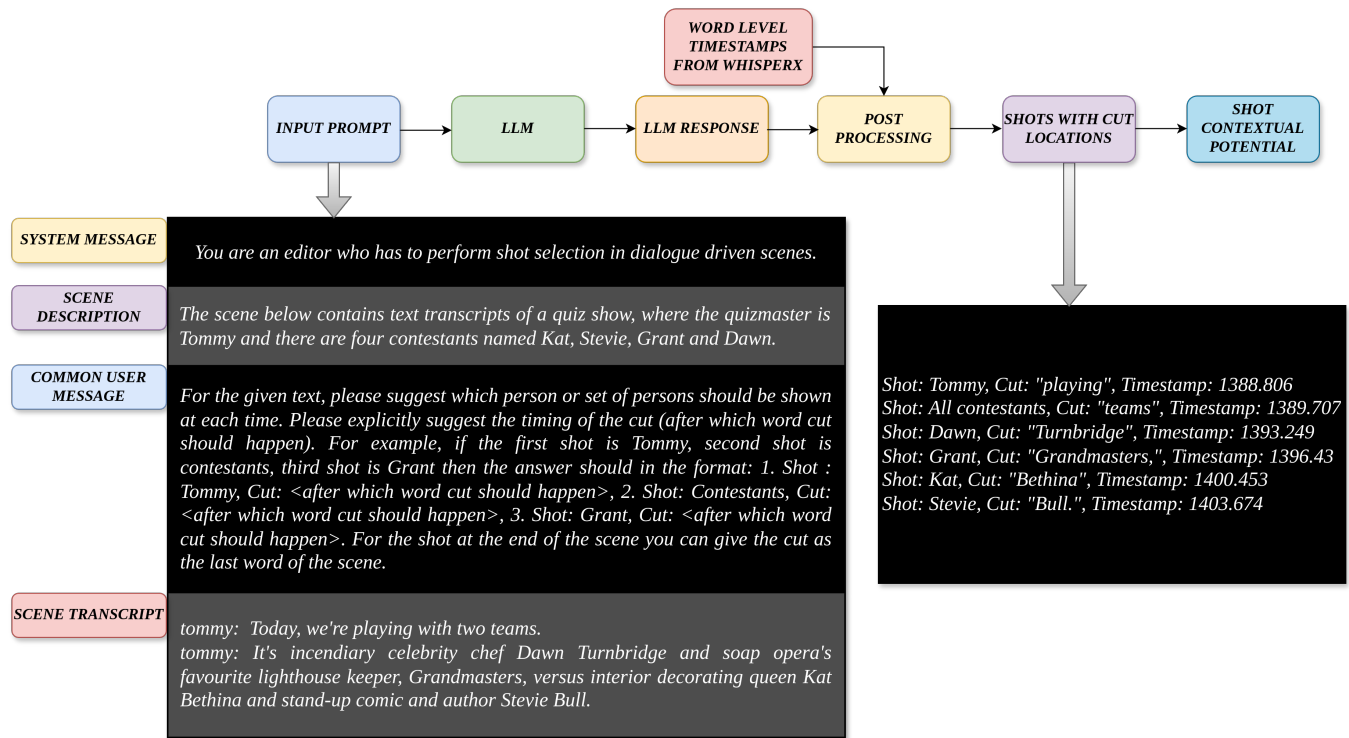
WORD LEVEL TIMESTAMPS FROM WHISPERX

INPUT PROMPT

LLM

LLM RESPONSE

POST PROCESSING

SHOTS WITH CUT LOCATIONS

SHOT CONTEXTUAL POTENTIAL

SYSTEM MESSAGE

You are an editor who has to perform shot selection in dialogue driven scenes.

SCENE DESCRIPTION

The scene below contains text transcripts of a quiz show, where the quizmaster is Tommy and there are four contestants named Kat, Stevie, Grant and Dawn.

COMMON USER MESSAGE

For the given text, please suggest which person or set of persons should be shown at each time. Please explicitly suggest the timing of the cut (after which word cut should happen). For example, if the first shot is Tommy, second shot is contestants, third shot is Grant then the answer should in the format: 1. Shot : Tommy, Cut: <after which word cut should happen>, 2. Shot: Contestants, Cut: <after which word cut should happen>, 3. Shot: Grant, Cut: <after which word cut should happen>. For the shot at the end of the scene you can give the cut as the last word of the scene.

SCENE TRANSCRIPT

tommy: Today, we're playing with two teams.
tommy: It's incendiary celebrity chef Dawn Turnbridge and soap opera's favourite lighthouse keeper, Grandmasters, versus interior decorating queen Kat Bethina and stand-up comic and author Stevie Bull.

Shot: Tommy, Cut: "playing", Timestamp: 1388.806
Shot: All contestants, Cut: "teams", Timestamp: 1389.707
Shot: Dawn, Cut: "Turnbridge", Timestamp: 1393.249
Shot: Grant, Cut: "Grandmasters,", Timestamp: 1396.43
Shot: Kat, Cut: "Bethina", Timestamp: 1400.453
Shot: Stevie, Cut: "Bull.", Timestamp: 1403.674